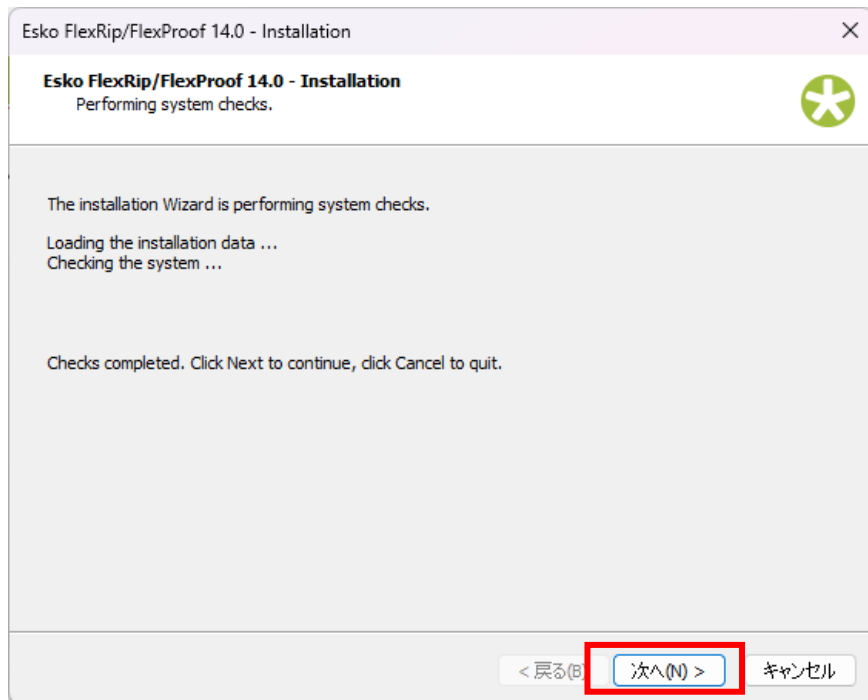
Esko FlexRip/FlexProof 14.0 - Installation

Esko FlexRip/FlexProof 14.0 - Installation
Performing system checks.

The installation Wizard is performing system checks.

Loading the installation data ...
Checking the system ...

Checks completed. Click Next to continue, click Cancel to quit.

< 戻る(B)

次へ(N) >

キャンセル